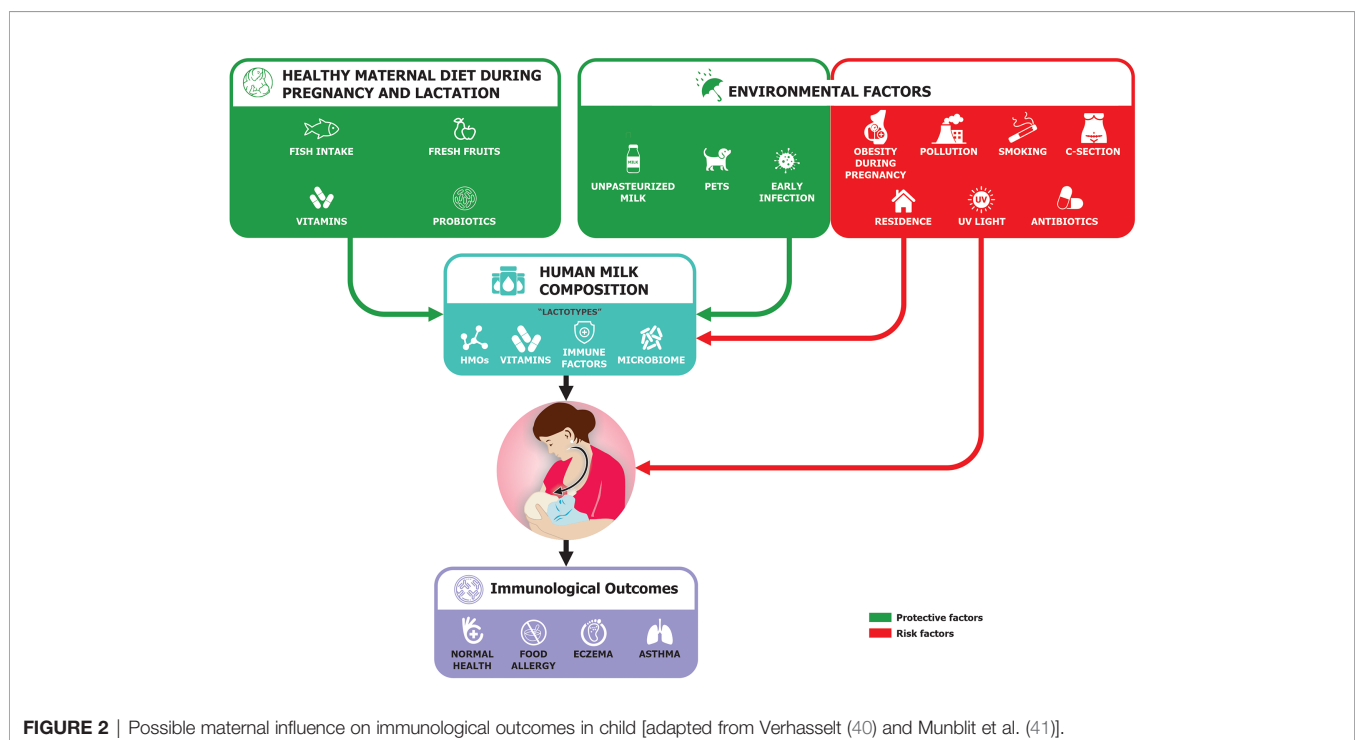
HEALTHY MATERNAL DIET DURING PREGNANCY AND LACTATION

FISH INTAKE

FRESH FRUITS

VITAMINS

PROBIOTICS

ENVIRONMENTAL FACTORS

MILK

UNPASTEURIZED MILK

PETS

EARLY INFECTION

OBESITY DURING PREGNANCY

POLLUTION

SMOKING

C-SECTION

RESIDENCE

UV

UV LIGHT

ANTIBIOTICS

HUMAN MILK COMPOSITION

"LACTOTYPES"

HMOs

VITAMINS

IMMUNE FACTORS

MICROBIOME

Immunological Outcomes

NORMAL HEALTH

FOOD ALLERGY

ECZEMA

ASTHMA

Protective factors

Risk factors

FIGURE 2 | Possible maternal influence on immunological outcomes in child [adapted from Verhasselt (40) and Munblit et al. (41)].